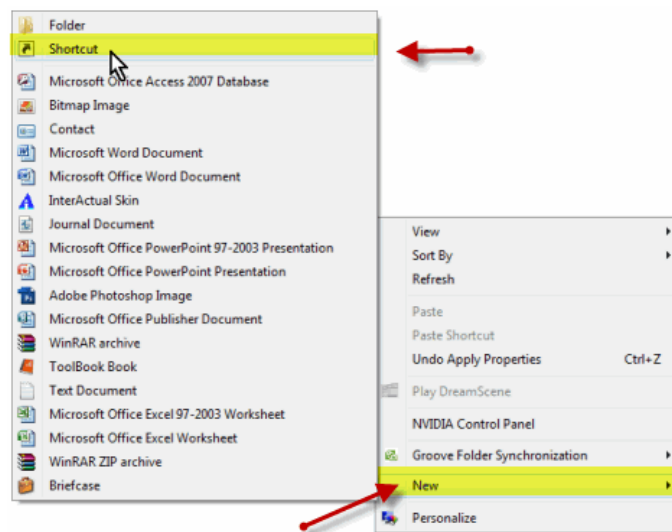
Folder
Shortcut
Microsoft Office Access 2007 Database
Bitmap Image
Contact
Microsoft Word Document
Microsoft Office Word Document
InterActual Skin
Journal Document
Microsoft Office PowerPoint 97-2003 Presentation
Microsoft Office PowerPoint Presentation
Adobe Photoshop Image
Microsoft Office Publisher Document
WinRAR archive
ToolBook Book
Text Document
Microsoft Office Excel 97-2003 Worksheet
Microsoft Office Excel Worksheet
WinRAR ZIP archive
Briefcase

View
Sort By
Refresh
Paste
Paste Shortcut
Undo Apply Properties Ctrl+Z
Play DreamScene
NVIDIA Control Panel
Groove Folder Synchronization
New
Personalize